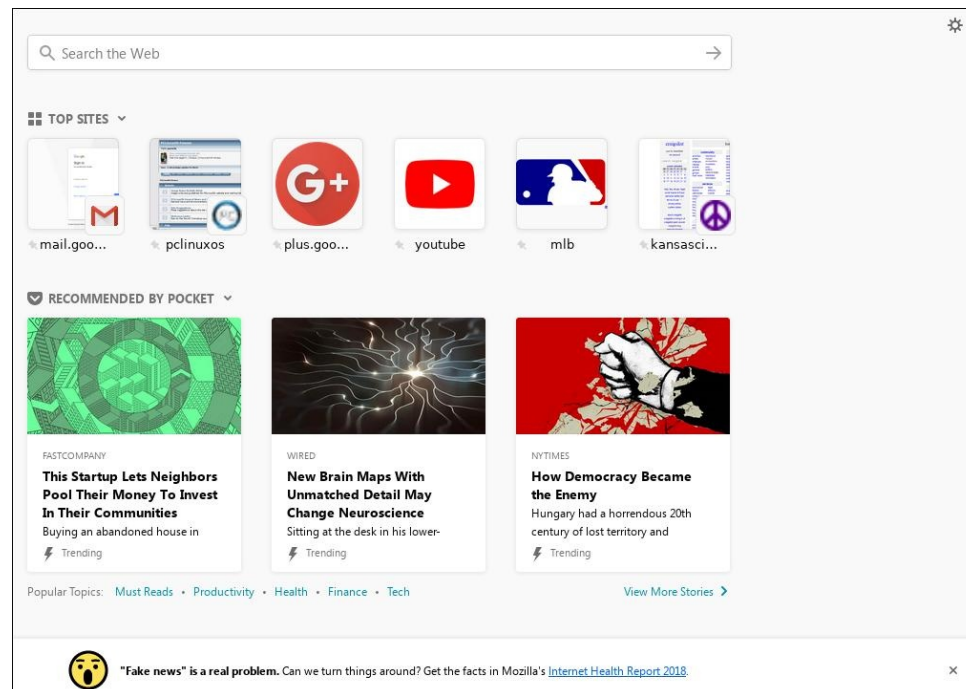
Search the Web

TOP SITES

mail.goo...

pclinuxos

plus.goo...

youtube

mlb

kansasci...

RECOMMENDED BY POCKET

FASTCOMPANY

This Startup Lets Neighbors Pool Their Money To Invest In Their Communities

Buying an abandoned house in

Trending

WIRED

New Brain Maps With Unmatched Detail May Change Neuroscience

Sitting at the desk in his lower-

Trending

NYTIMES

How Democracy Became the Enemy

Hungary had a horrendous 20th century of lost territory and

Trending

Popular Topics: Must Reads • Productivity • Health • Finance • Tech

View More Stories

"Fake news" is a real problem. Can we turn things around? Get the facts in Mozilla's Internet Health Report 2018.